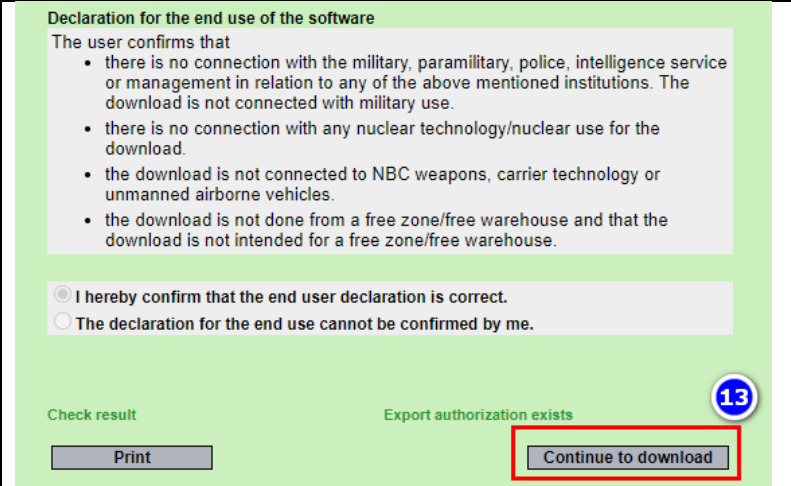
Declaration for the end use of the software

The user confirms that

- there is no connection with the military, paramilitary, police, intelligence service or management in relation to any of the above mentioned institutions. The download is not connected with military use.
- there is no connection with any nuclear technology/nuclear use for the download.
- the download is not connected to NBC weapons, carrier technology or unmanned airborne vehicles.
- the download is not done from a free zone/free warehouse and that the download is not intended for a free zone/free warehouse.

I hereby confirm that the end user declaration is correct.
The declaration for the end use cannot be confirmed by me.

Check result

Export authorization exists

13

Print

Continue to download